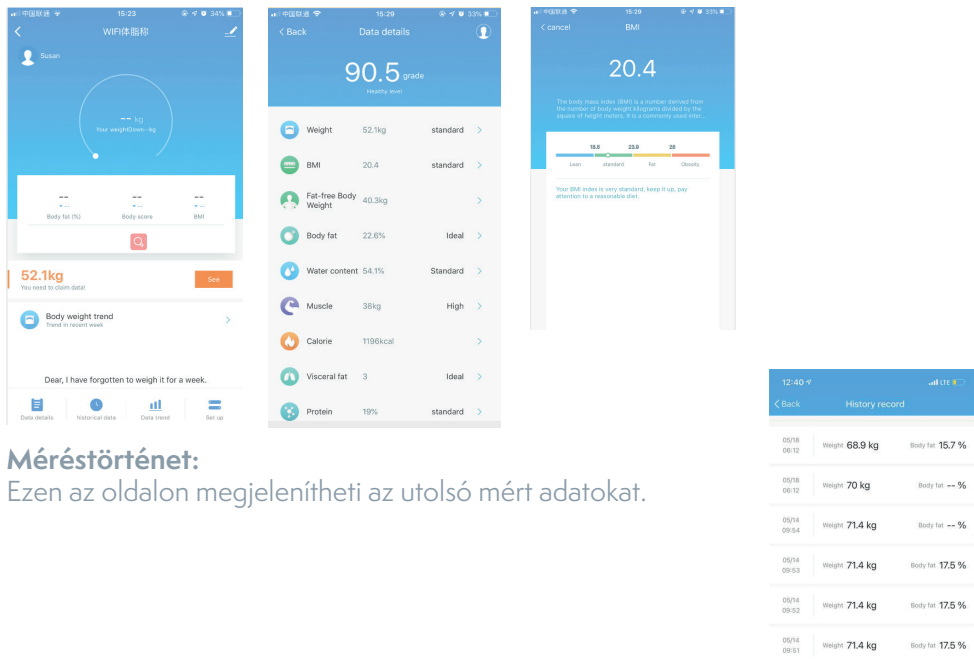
中国联通 15:23 34%
WIFI体脂称
Susan
-- kg
Your weight0own--kg
--
Body fat (%)
--
Body score
--
BMI
52.1kg
You need to claim data!
See
Body weight trend
Trend in recent week
Dear, I have forgotten to weigh it for a week.
Data details
Historical data
Data trend
Set up

中国联通 15:29 33%
Back
Data details
90.5 grade
Healthy level
Weight 52.1kg standard
BMI 20.4 standard
Fat-free Body Weight 40.3kg
Body fat 22.6% Ideal
Water content 54.1% Standard
Muscle 38kg High
Calorie 1196kcal
Visceral fat 3 Ideal
Protein 19% standard

中国联通 15:29 33%
cancel
BMI
20.4
The body mass index (BMI) is a number derived from the number of body weight kilograms divided by the square of height meters. It is a commonly used inter...
18.5 23.9 28
Lean standard Fat Obesity
Your BMI index is very standard, keep it up, pay attention to a reasonable diet.

Méréstörténet:
Ezen az oldalon megjelenítheti az utolsó mért adatokat.

12:40 LTE
Back
History record

| 05/18 06:12 | Weight 68.9 kg | Body fat 15.7 % |
|---|---|---|
| 05/18 06:12 | Weight 70 kg | Body fat -- % |
| 05/14 09:54 | Weight 71.4 kg | Body fat -- % |
| 05/14 09:53 | Weight 71.4 kg | Body fat 17.5 % |
| 05/14 09:52 | Weight 71.4 kg | Body fat 17.5 % |
| 05/14 09:51 | Weight 71.4 kg | Body fat 17.5 % |